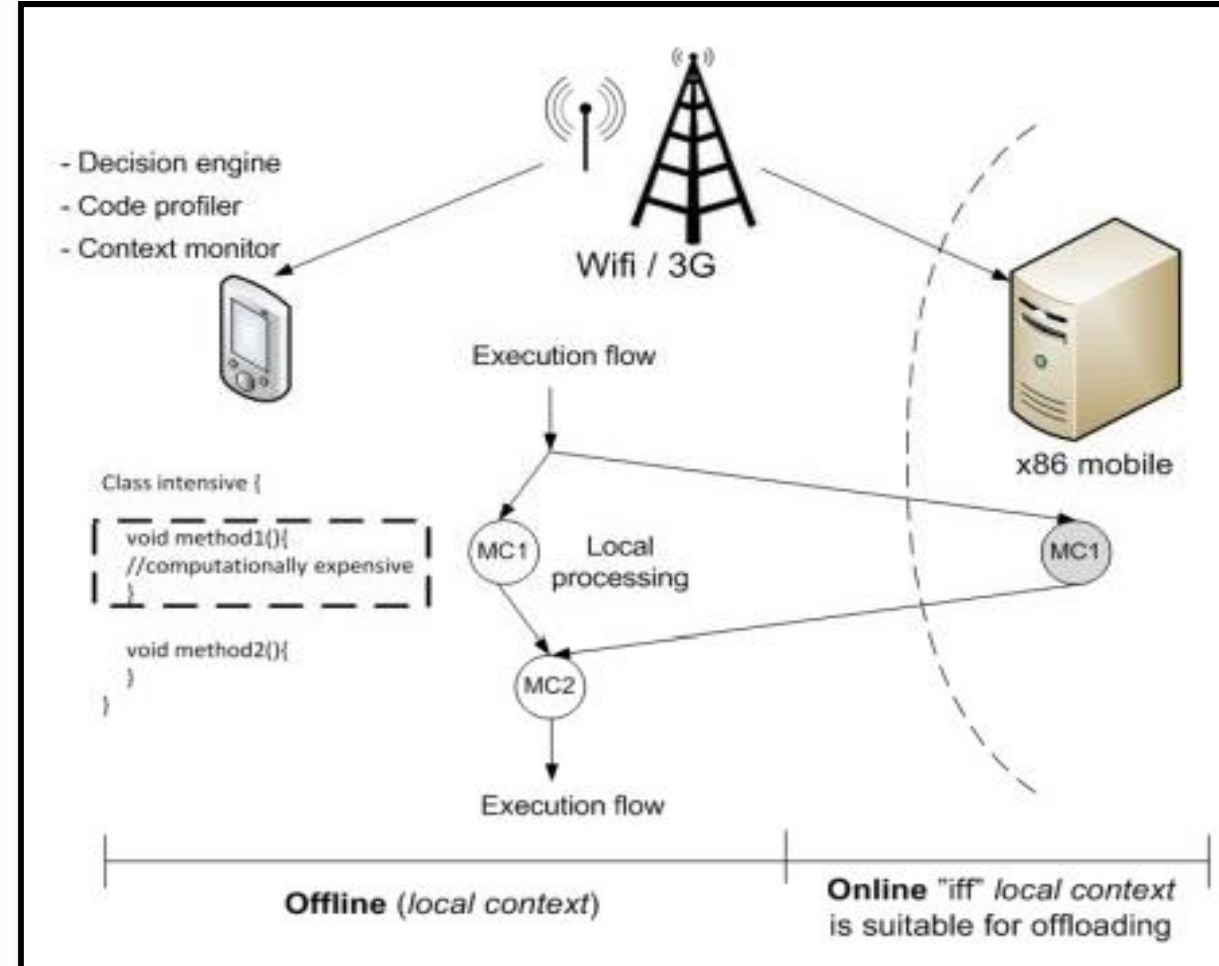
- Decision engine
- Code profiler
- Context monitor

Wifi / 3G

Execution flow

x86 mobile

Class intensive {

void method1(){
//computationally expensive
}

void method2(){
}
}

MC1

Local processing

MC1

MC2

Execution flow

**Offline** (*local context*)

**Online** "iff" *local context* is suitable for offloading